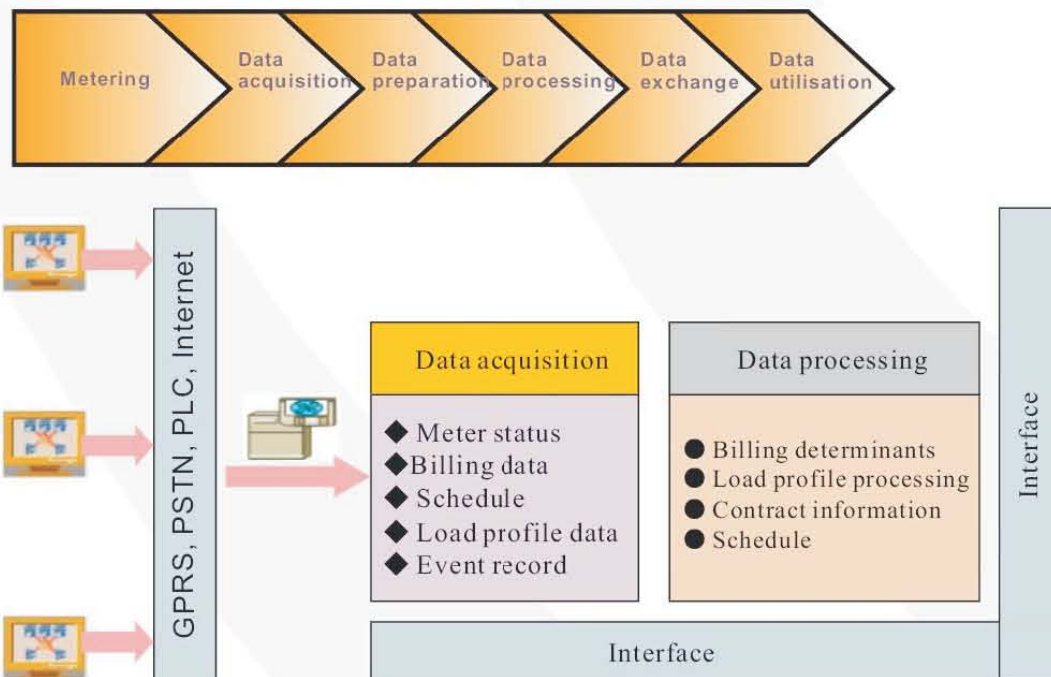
Metering

Data acquisition

Data preparation

Data processing

Data exchange

Data utilisation

GPRS, PSTN, PLC, Internet

Data acquisition

◆ Meter status
◆Billing data
◆ Schedule
◆ Load profile data
◆ Event record

Data processing

● Billing determinants
● Load profile processing
● Contract information
● Schedule

Interface

Interface